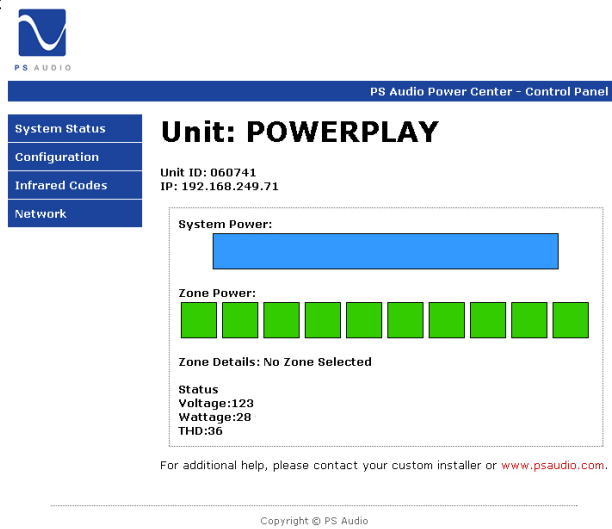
PS AUDIO

PS Audio Power Center - Control Panel

System Status
Configuration
Infrared Codes
Network

Unit: POWERPLAY

Unit ID: 060741
IP: 192.168.249.71

System Power:

Zone Power:

Zone Details: No Zone Selected

Status
Voltage:123
Wattage:28
THD:36

For additional help, please contact your custom installer or www.psaudio.com.

Copyright © PS Audio